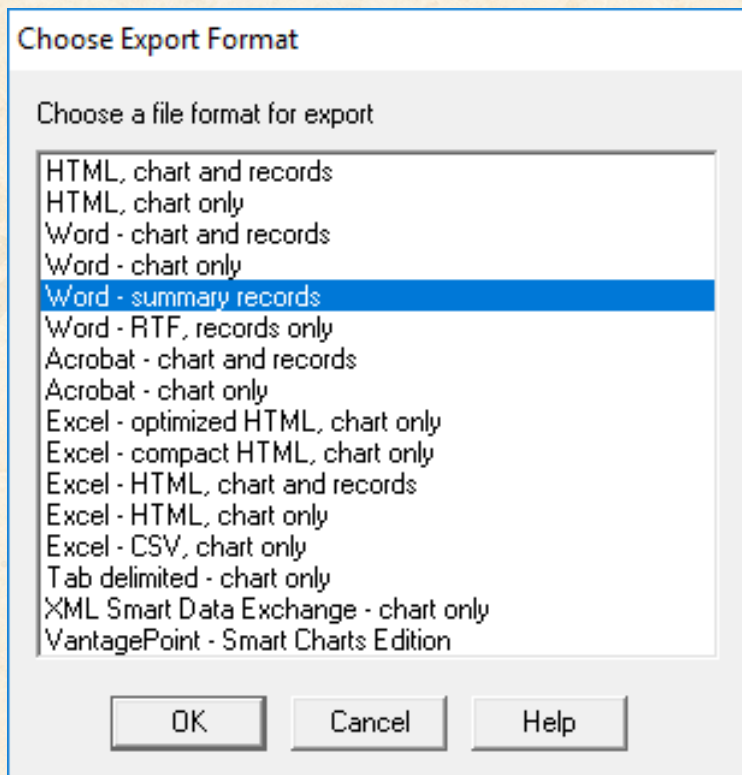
Choose Export Format

Choose a file format for export

HTML, chart and records
HTML, chart only
Word - chart and records
Word - chart only
Word - summary records
Word - RTF, records only
Acrobat - chart and records
Acrobat - chart only
Excel - optimized HTML, chart only
Excel - compact HTML, chart only
Excel - HTML, chart and records
Excel - HTML, chart only
Excel - CSV, chart only
Tab delimited - chart only
XML Smart Data Exchange - chart only
VantagePoint - Smart Charts Edition

OK
Cancel
Help